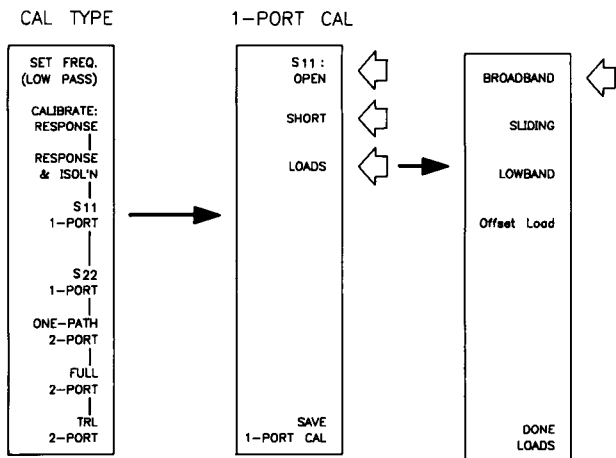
CAL TYPE

SET FREQ. (LOW PASS)

CALIBRATE: RESPONSE

RESPONSE & ISOL'N

S11 1-PORT

S22 1-PORT

ONE-PATH 2-PORT

FULL 2-PORT

TRL 2-PORT

1-PORT CAL

S11 : OPEN

SHORT

LOADS

SAVE 1-PORT CAL

BROADBAND

SLIDING

LOWBAND

Offset Load

DONE LOADS